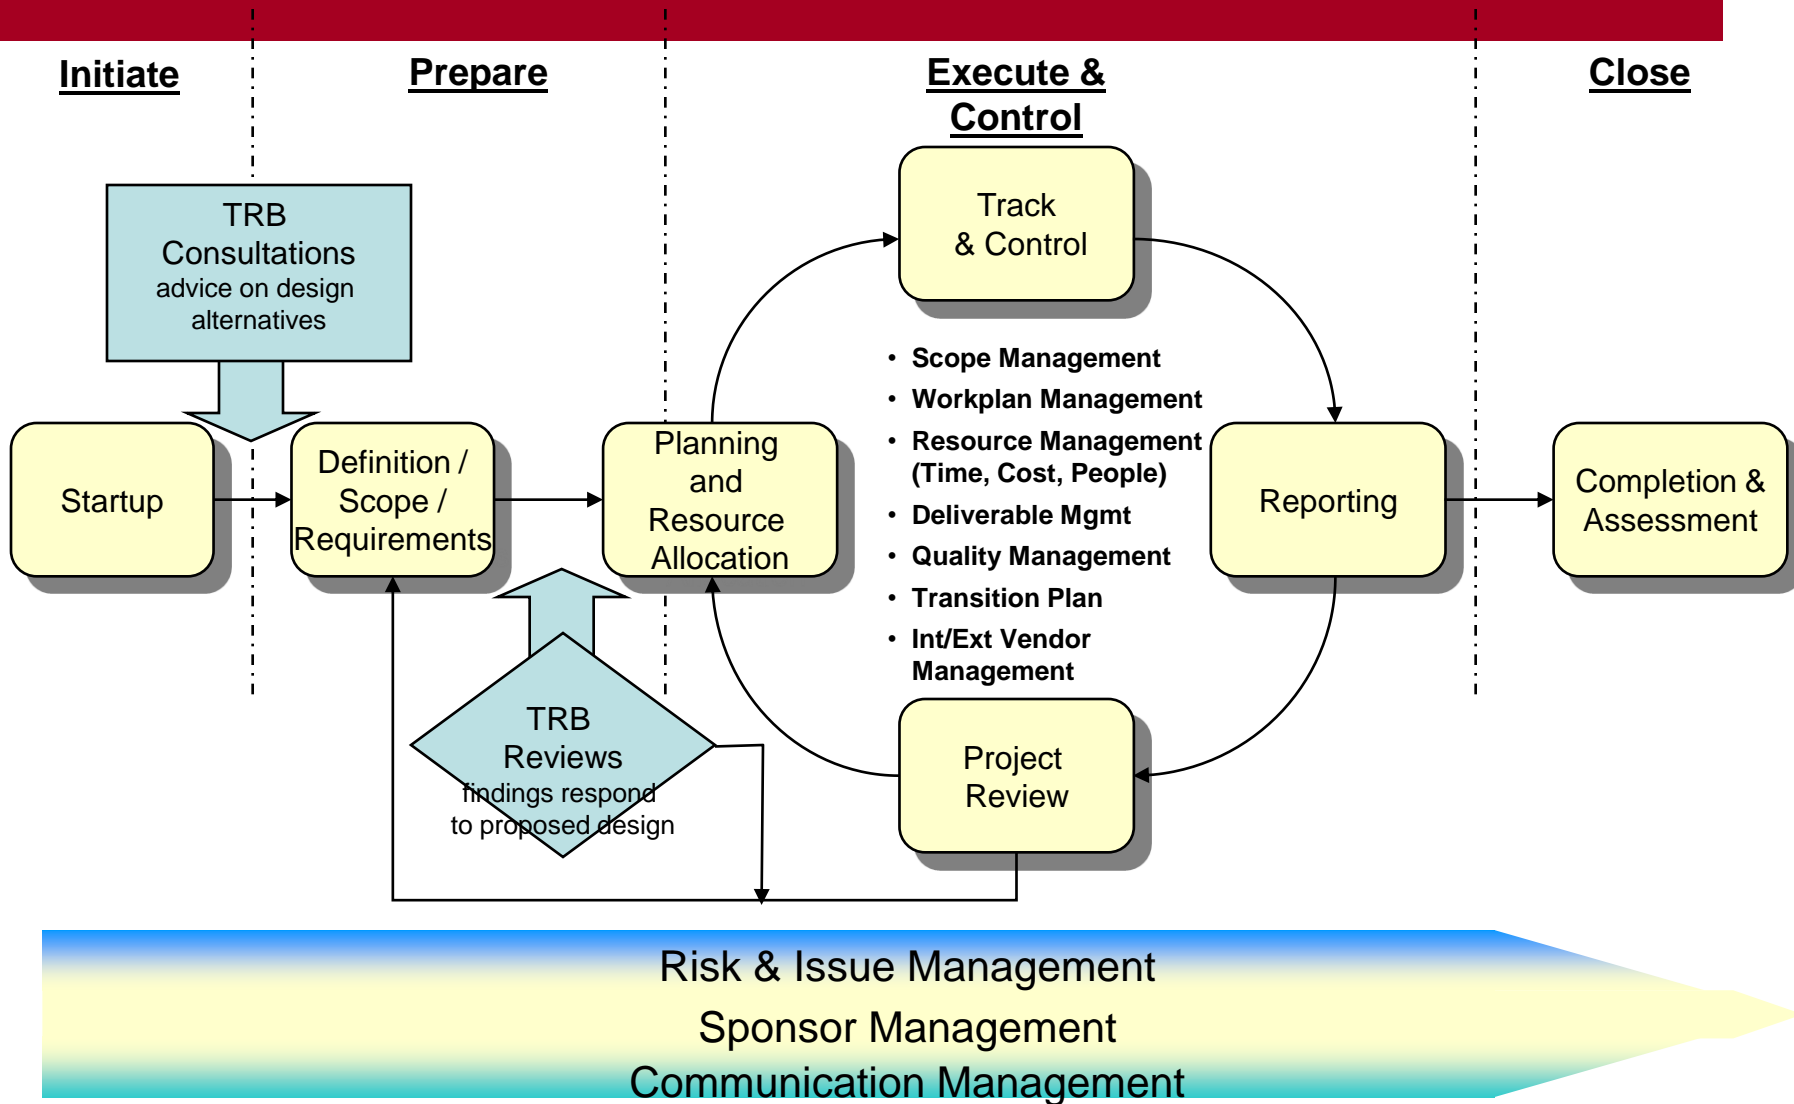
Initiate

Prepare

Execute & Control

Close

TRB Consultations
advice on design alternatives

Startup

Definition / Scope / Requirements

Planning and Resource Allocation

Track & Control

- Scope Management
- Workplan Management
- Resource Management (Time, Cost, People)
- Deliverable Mgmt
- Quality Management
- Transition Plan
- Int/Ext Vendor Management

Reporting

Completion & Assessment

Project Review

TRB Reviews
findings respond to proposed design

Risk & Issue Management
Sponsor Management
Communication Management